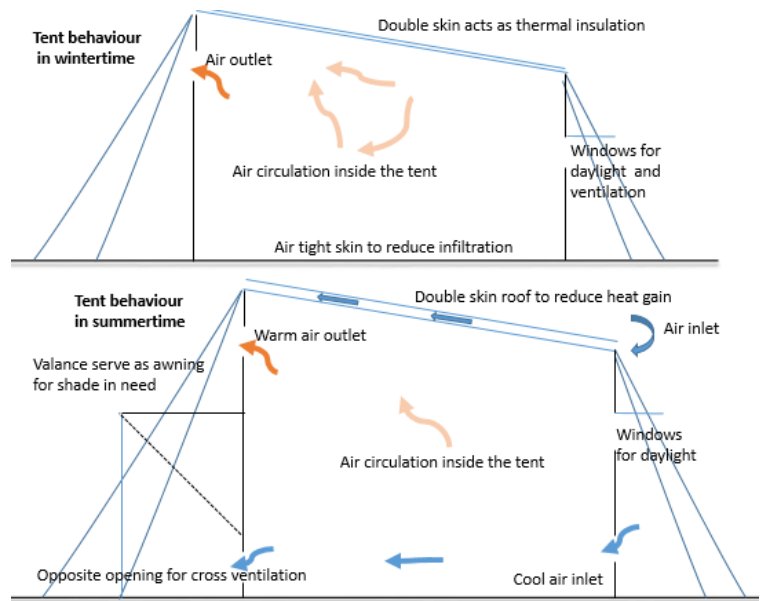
Tent behaviour in wintertime

Double skin acts as thermal insulation

Air outlet

Air circulation inside the tent

Windows for daylight and ventilation

Air tight skin to reduce infiltration

Tent behaviour in summertime

Double skin roof to reduce heat gain

Air inlet

Warm air outlet

Valance serve as awning for shade in need

Windows for daylight

Air circulation inside the tent

Opposite opening for cross ventilation

Cool air inlet